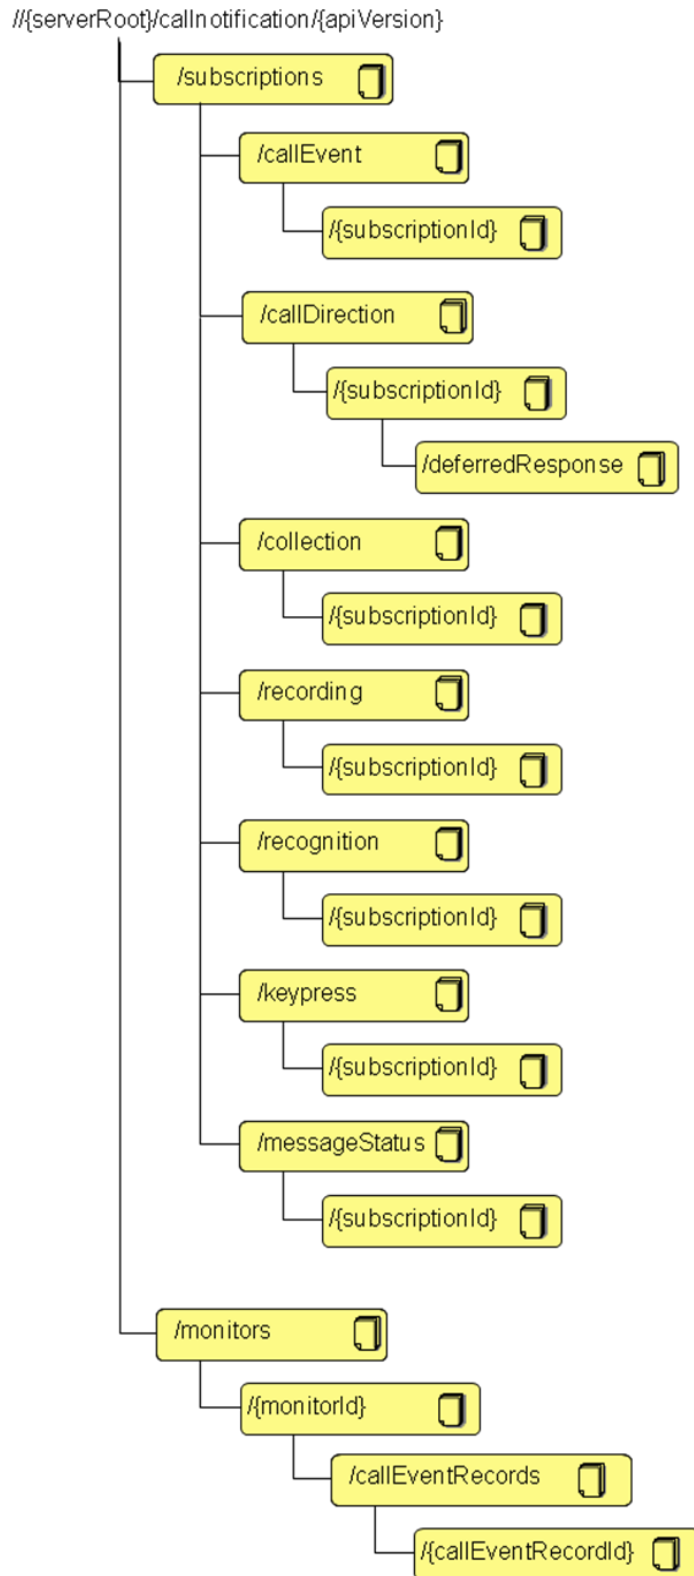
//{serverRoot}/callnotification/{apiVersion}

/subscriptions

/callEvent

/{subscriptionId}

/callDirection

/{subscriptionId}

/deferredResponse

/collection

/{subscriptionId}

/recording

/{subscriptionId}

/recognition

/{subscriptionId}

/keypress

/{subscriptionId}

/messageStatus

/{subscriptionId}

/monitors

/{monitorId}

/callEventRecords

/{callEventRecordId}